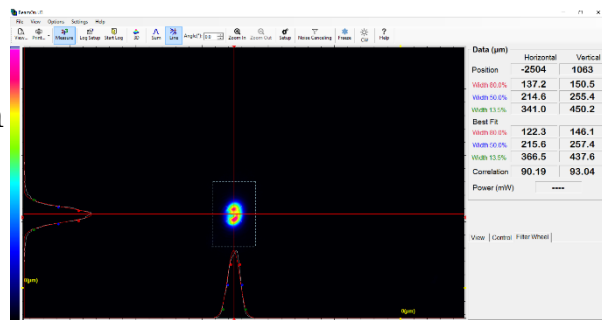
BeamOn UI

File View Options Settings Help

Print... Measure Log Setup Start Log 3D Sum Line Angle(°) 0.0 Zoom In Zoom Out Setup Noise Canceling Freeze Cal Help

Data (µm)

| | Horizontal | Vertical |
|---|---|---|
| Position | -2504 | 1063 |
| Width 80.0% | 137.2 | 150.5 |
| Width 50.0% | 214.6 | 255.4 |
| Width 13.5% | 341.0 | 450.2 |
| Best Fit | | |
| Width 80.0% | 122.3 | 146.1 |
| Width 50.0% | 215.6 | 257.4 |
| Width 13.5% | 366.5 | 437.6 |
| Correlation | 90.19 | 93.04 |

Power (mW) ----

View Control Filter Wheel

Y(µm)

X(µm)